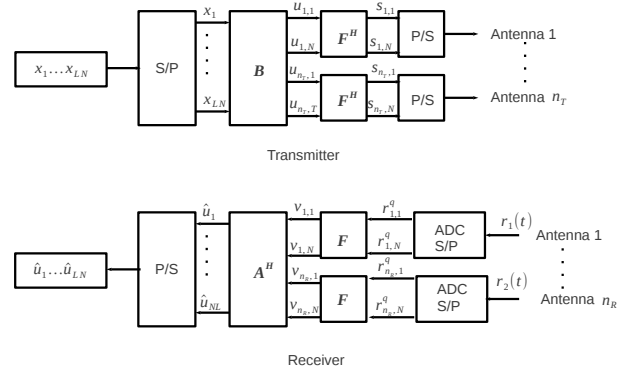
$x_1 \ldots x_{LN}$

S/P

$x_1$

$x_{LN}$

$B$

$u_{1,1}$

$u_{1,N}$

$u_{n_T,1}$

$u_{n_T,T}$

$F^H$

$F^H$

$s_{1,1}$

$s_{1,N}$

$s_{n_T,1}$

$s_{n_T,N}$

P/S

P/S

Antenna 1

Antenna $n_T$

Transmitter

$\hat{u}_1 \ldots \hat{u}_{LN}$

P/S

$\hat{u}_1$

$\hat{u}_{NL}$

$A^H$

$v_{1,1}$

$v_{1,N}$

$v_{n_R,1}$

$v_{n_R,N}$

$F$

$F$

$r^q_{1,1}$

$r^q_{1,N}$

$r^q_{n_R,1}$

$r^q_{n_R,N}$

ADC S/P

ADC S/P

$r_1(t)$

$r_2(t)$

Antenna 1

Antenna $n_R$

Receiver